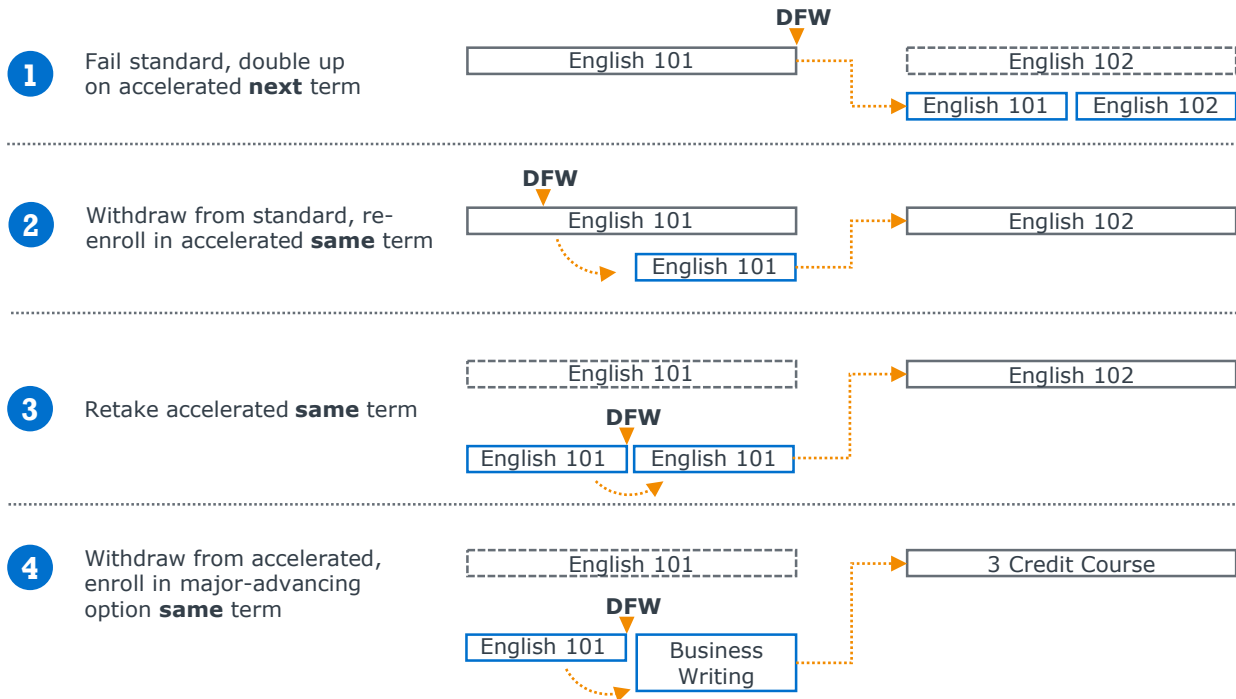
1 Fail standard, double up on accelerated **next** term

DFW

English 101

English 102

English 101 English 102

2 Withdraw from standard, re-enroll in accelerated **same** term

DFW

English 101

English 102

English 101

3 Retake accelerated **same** term

English 101

English 102

DFW

English 101 English 101

4 Withdraw from accelerated, enroll in major-advancing option **same** term

English 101

3 Credit Course

DFW

English 101

Business Writing